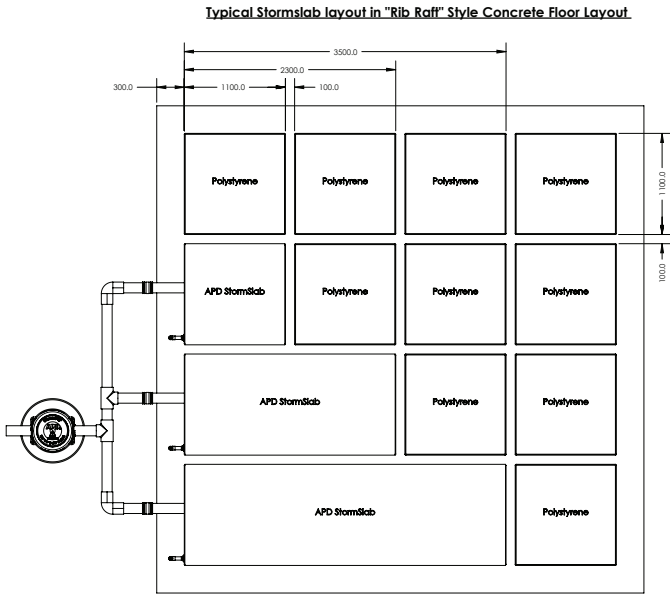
Typical Stormslab layout in "Rib Raft" Style Concrete Floor Layout

3500.0

2300.0

300.0

1100.0

100.0

1100.0

100.0

Polystyrene

Polystyrene

Polystyrene

Polystyrene

APD StormSlab

Polystyrene

Polystyrene

Polystyrene

APD StormSlab

Polystyrene

Polystyrene

APD StormSlab

Polystyrene